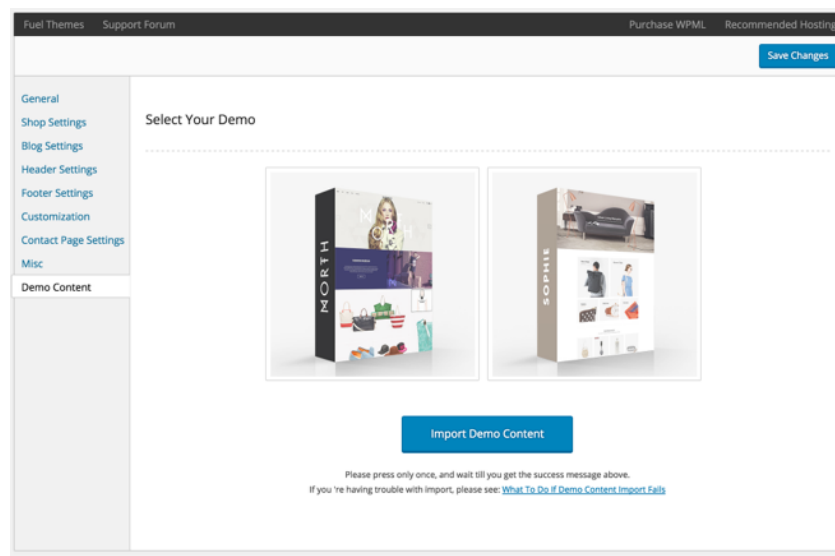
Fuel Themes Support Forum

Purchase WPML Recommended Hosting

Save Changes

General
Shop Settings
Blog Settings
Header Settings
Footer Settings
Customization
Contact Page Settings
Misc
Demo Content

Select Your Demo

NORTH

SOPHIE

Import Demo Content

Please press only once, and wait till you get the success message above.
If you 're having trouble with import, please see: What To Do If Demo Content Import Fails